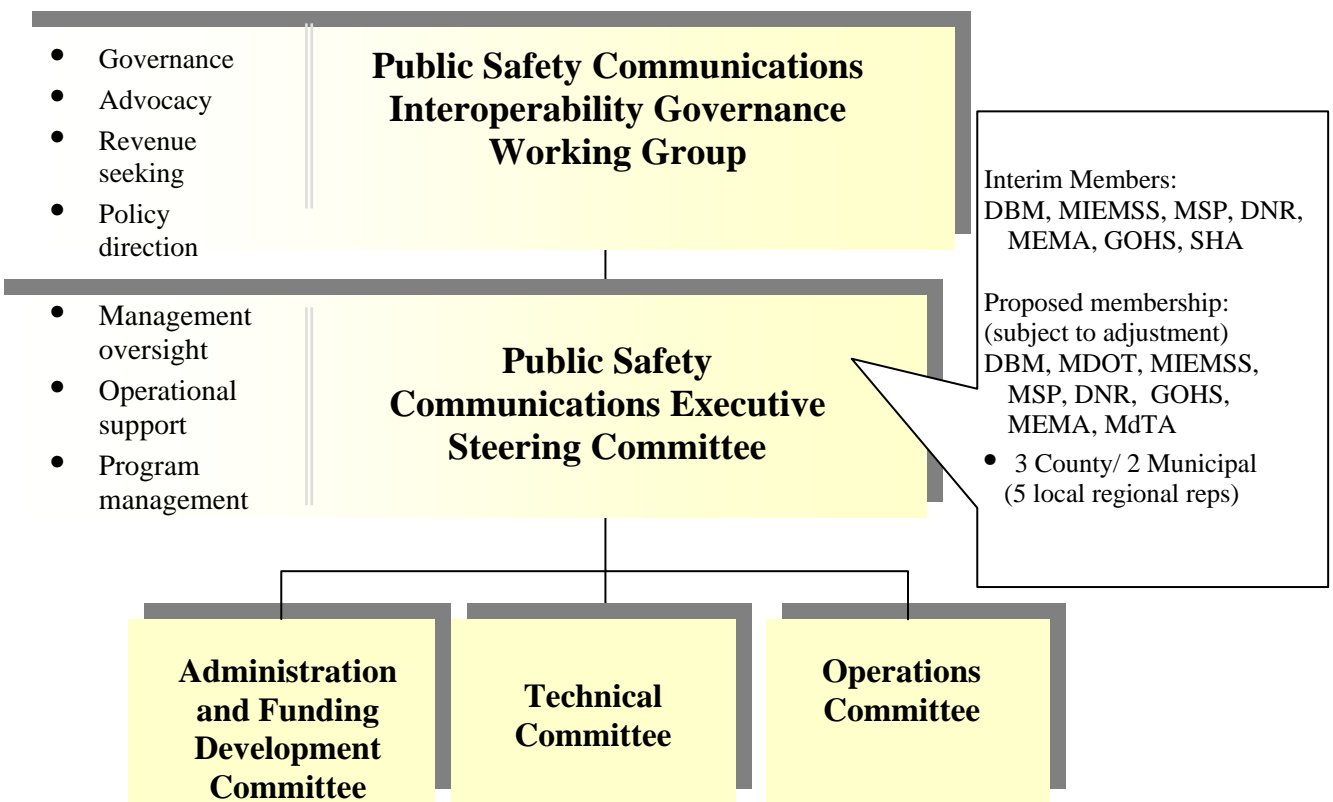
- Governance
- Advocacy
- Revenue seeking
- Policy direction

Public Safety Communications Interoperability Governance Working Group

Interim Members:
DBM, MIEMSS, MSP, DNR, MEMA, GOHS, SHA

Proposed membership:
(subject to adjustment)
DBM, MDOT, MIEMSS, MSP, DNR, GOHS, MEMA, MdTA
- 3 County/ 2 Municipal (5 local regional reps)

- Management oversight
- Operational support
- Program management

Public Safety Communications Executive Steering Committee

Administration and Funding Development Committee

Technical Committee

Operations Committee